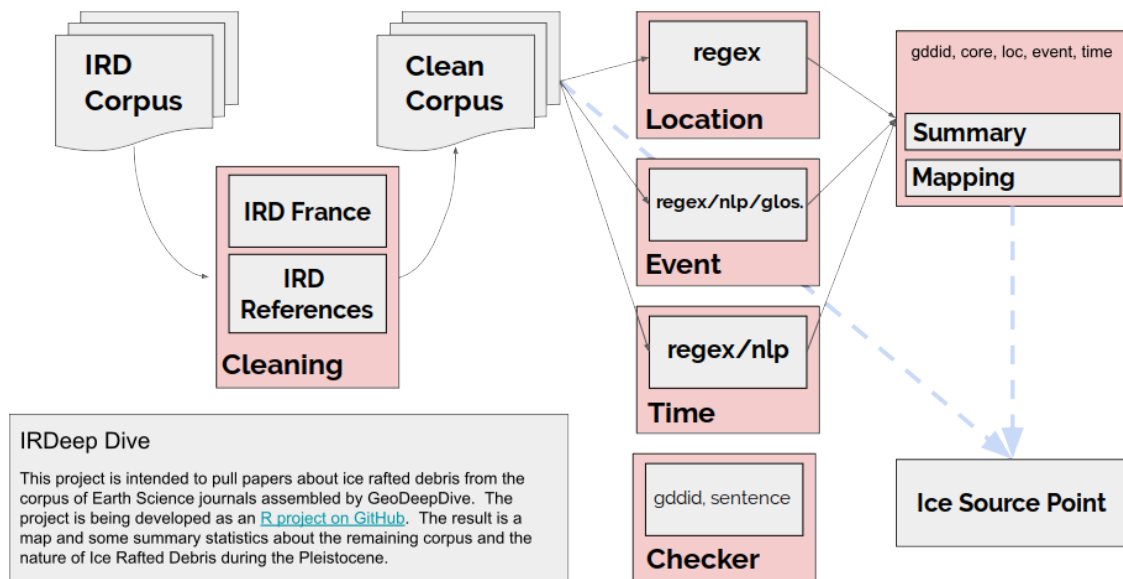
IRD Corpus

IRD France

IRD References

Cleaning

Clean Corpus

regex

Location

regex/nlp/glos.

Event

regex/nlp

Time

gddid, sentence

Checker

gddid, core, loc, event, time

Summary

Mapping

Ice Source Point

IRDeep Dive

This project is intended to pull papers about ice rafted debris from the corpus of Earth Science journals assembled by GeoDeepDive. The project is being developed as an R project on GitHub. The result is a map and some summary statistics about the remaining corpus and the nature of Ice Rafted Debris during the Pleistocene.